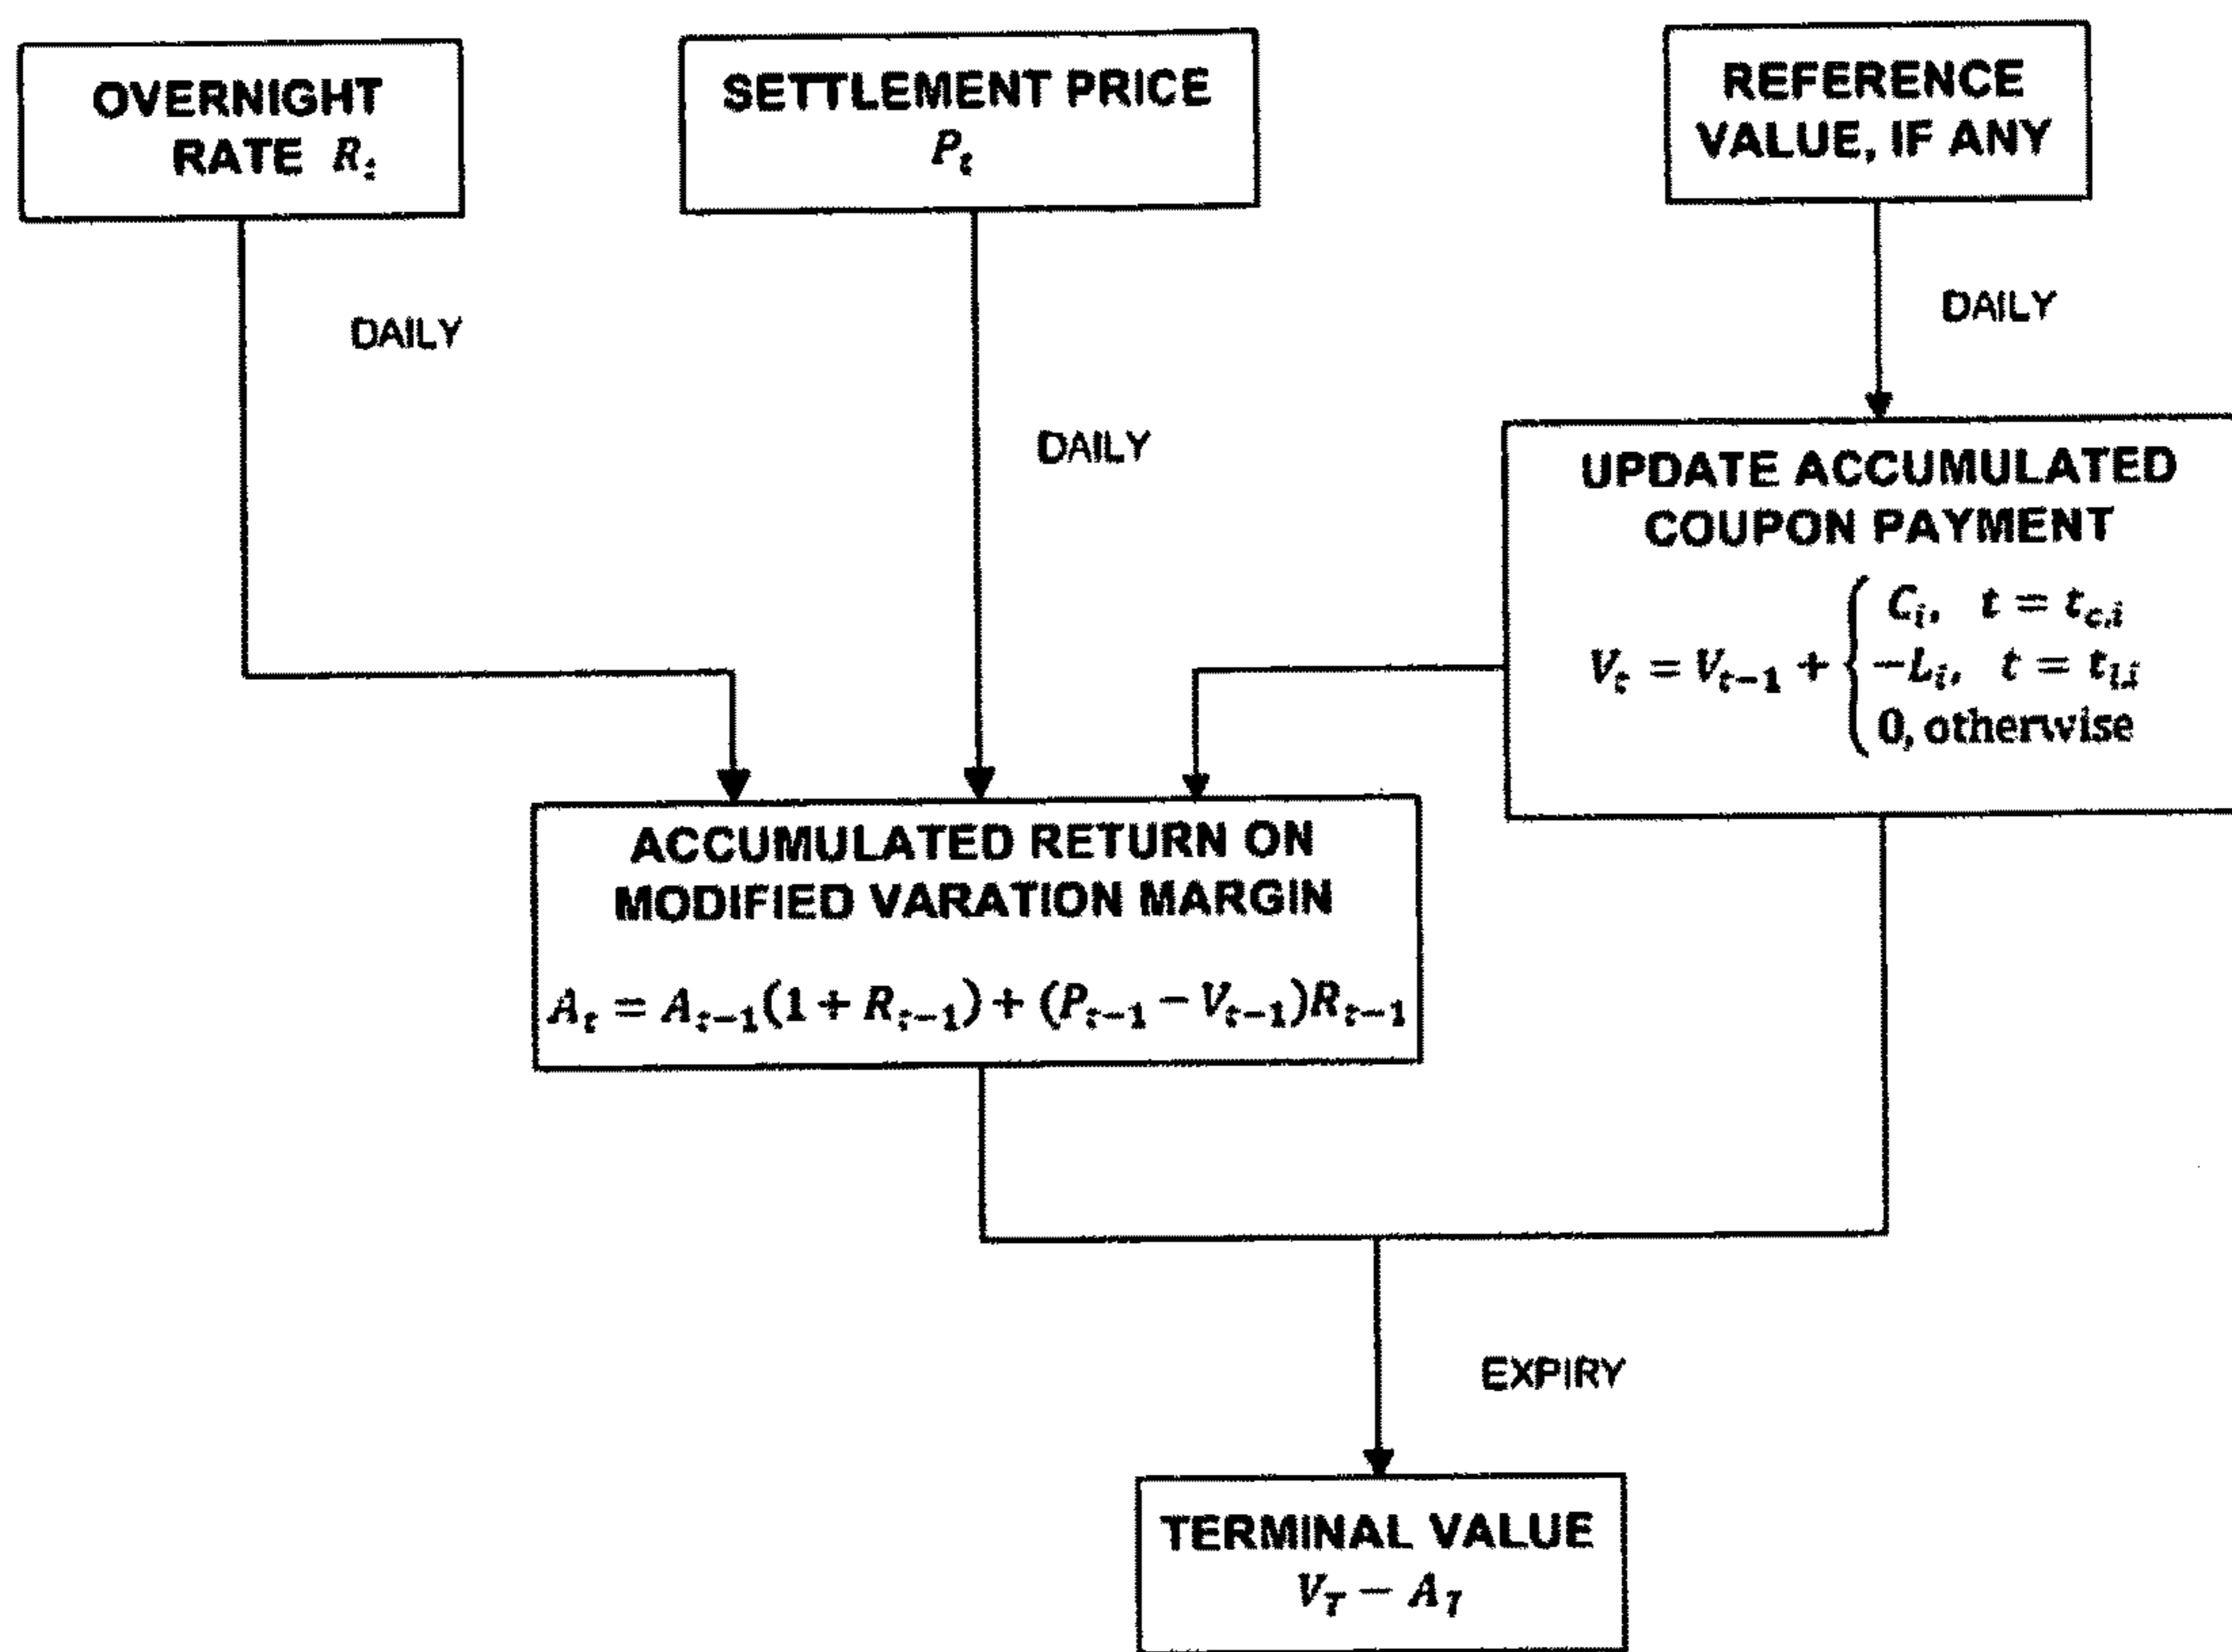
OVERNIGHT RATE $R_t$

SETTLEMENT PRICE $P_t$

REFERENCE VALUE, IF ANY

DAILY

DAILY

DAILY

UPDATE ACCUMULATED COUPON PAYMENT

$V_t = V_{t-1} + \begin{cases} C_i, & t = t_{c,i} \\ -L_i, & t = t_{l,i} \\ 0, \text{otherwise} \end{cases}$

ACCUMULATED RETURN ON MODIFIED VARATION MARGIN

$A_t = A_{t-1}(1 + R_{t-1}) + (P_{t-1} - V_{t-1})R_{t-1}$

EXPIRY

TERMINAL VALUE

$V_T - A_T$